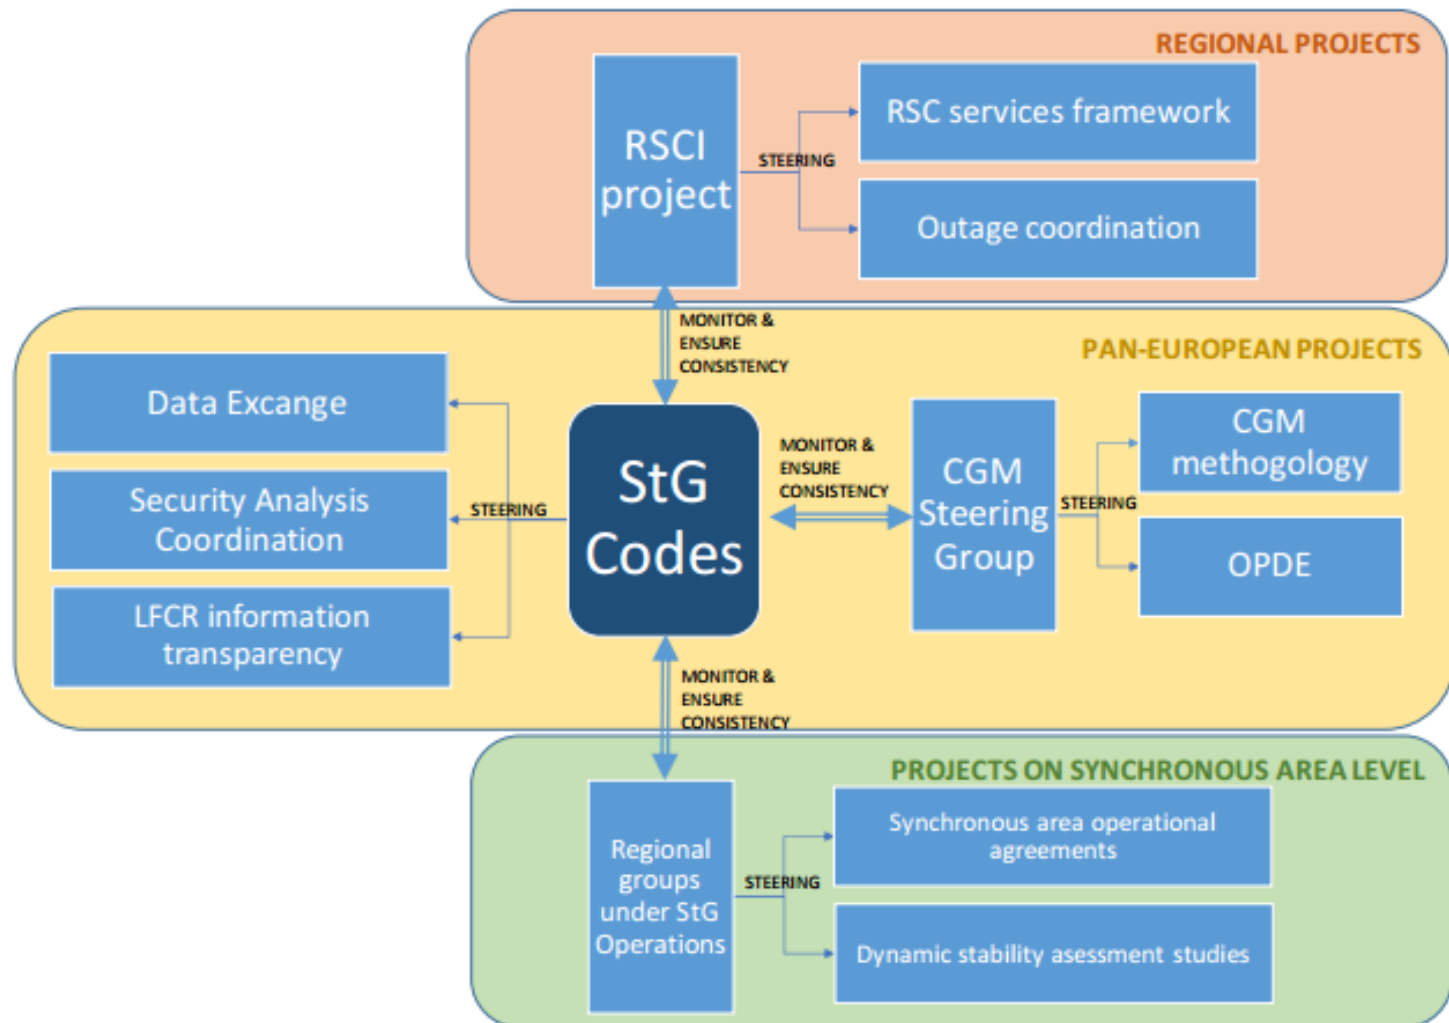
REGIONAL PROJECTS

RSCI project

STEERING

RSC services framework

Outage coordination

MONITOR & ENSURE CONSISTENCY

PAN-EUROPEAN PROJECTS

Data Excange

Security Analysis Coordination

LFCR information transparency

STEERING

StG Codes

MONITOR & ENSURE CONSISTENCY

CGM Steering Group

STEERING

CGM methogology

OPDE

MONITOR & ENSURE CONSISTENCY

PROJECTS ON SYNCHRONOUS AREA LEVEL

Regional groups under StG Operations

STEERING

Synchronous area operational agreements

Dynamic stability asessment studies